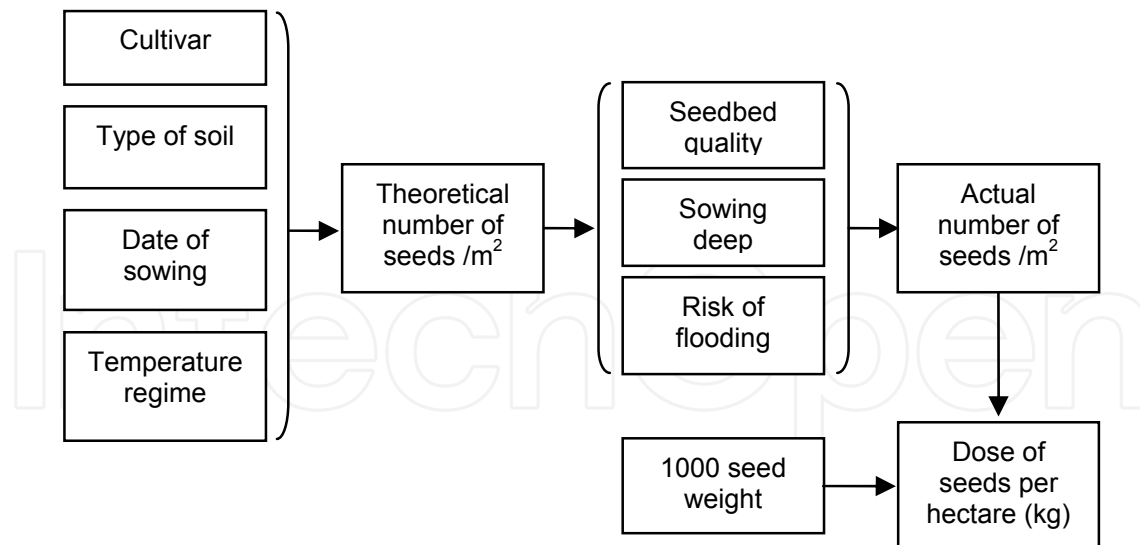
Cultivar

Type of soil

Date of sowing

Temperature regime

Theoretical number of seeds /$m^2$

Seedbed quality

Sowing deep

Risk of flooding

Actual number of seeds /$m^2$

1000 seed weight

Dose of seeds per hectare (kg)

IntechOpen